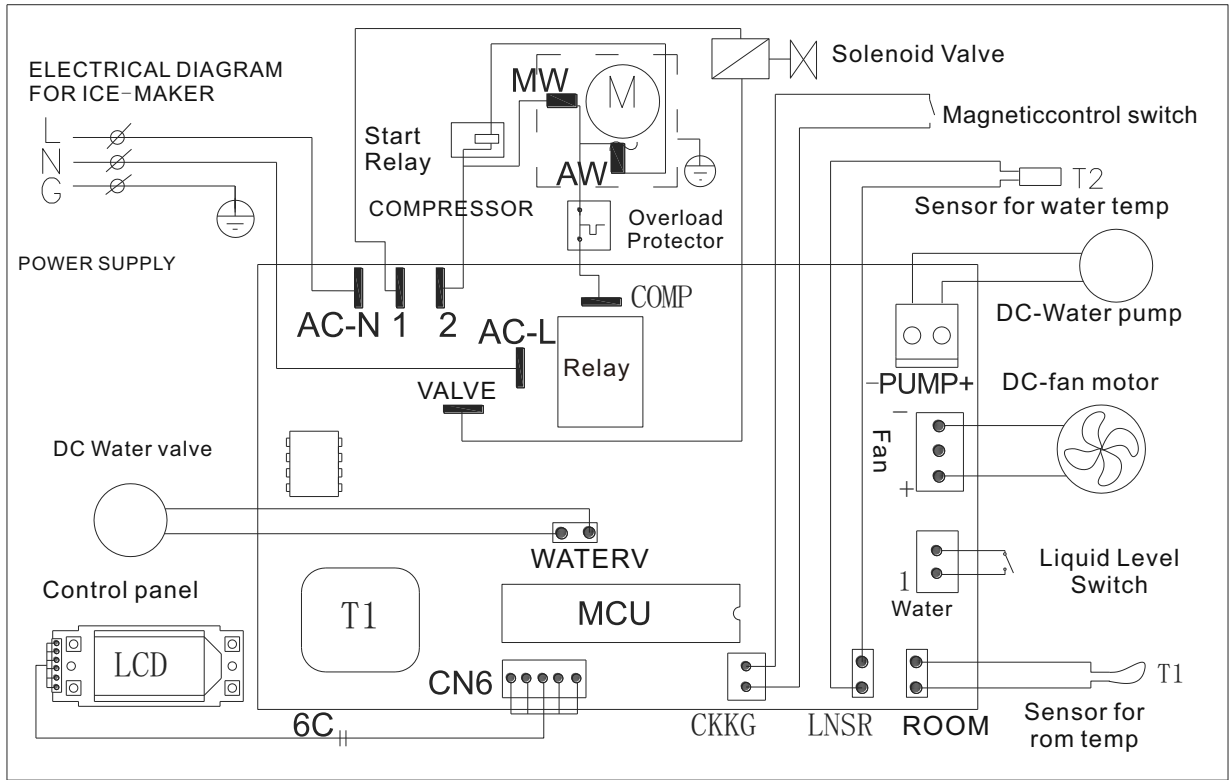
ELECTRICAL DIAGRAM FOR ICE-MAKER

L
N
G

POWER SUPPLY

Start Relay

COMPRESSOR

MW

M

AW

Overload Protector

Solenoid Valve

Magneticcontrol switch

T2
Sensor for water temp

DC-Water pump

-PUMP+

DC-fan motor

AC-N 1 2

AC-L

Relay

COMP

VALVE

DC Water valve

Fan
−
+

WATERV

Liquid Level Switch

1
Water

Control panel

LCD

T1

MCU

CN6

6C

CKKG

LNSR

ROOM

T1
Sensor for rom temp